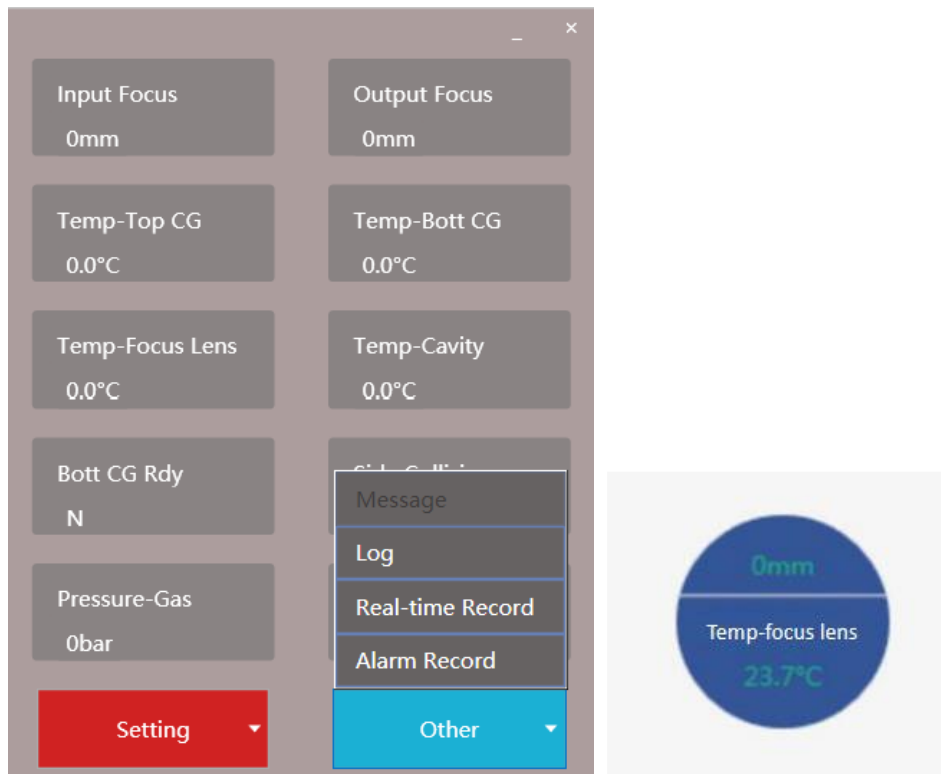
_ ×

Input Focus
0mm

Output Focus
0mm

Temp-Top CG
0.0°C

Temp-Bott CG
0.0°C

Temp-Focus Lens
0.0°C

Temp-Cavity
0.0°C

Bott CG Rdy
N

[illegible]

Pressure-Gas
0bar

Message
Log
Real-time Record
Alarm Record

Setting

Other

0mm
Temp-focus lens
23.7°C